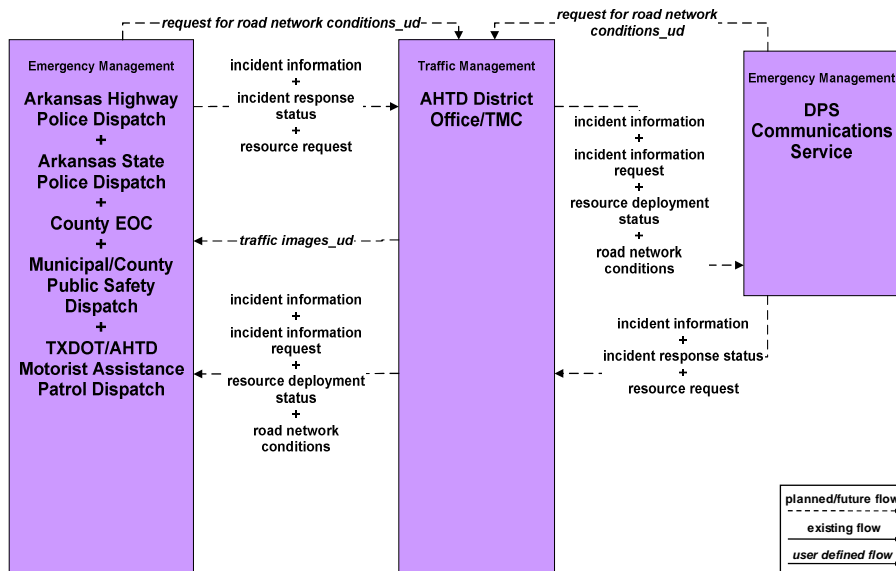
request for road network conditions_ud

request for road network conditions_ud

Emergency Management

Arkansas Highway Police Dispatch
+
Arkansas State Police Dispatch
+
County EOC
+
Municipal/County Public Safety Dispatch
+
TXDOT/AHTD Motorist Assistance Patrol Dispatch

incident information
+
incident response status
+
resource request

traffic images_ud

incident information
+
incident information request
+
resource deployment status
+
road network conditions

Traffic Management

AHTD District Office/TMC

incident information
+
incident information request
+
resource deployment status
+
road network conditions

incident information
+
incident response status
+
resource request

Emergency Management

DPS Communications Service

planned/future flow

existing flow

user defined flow